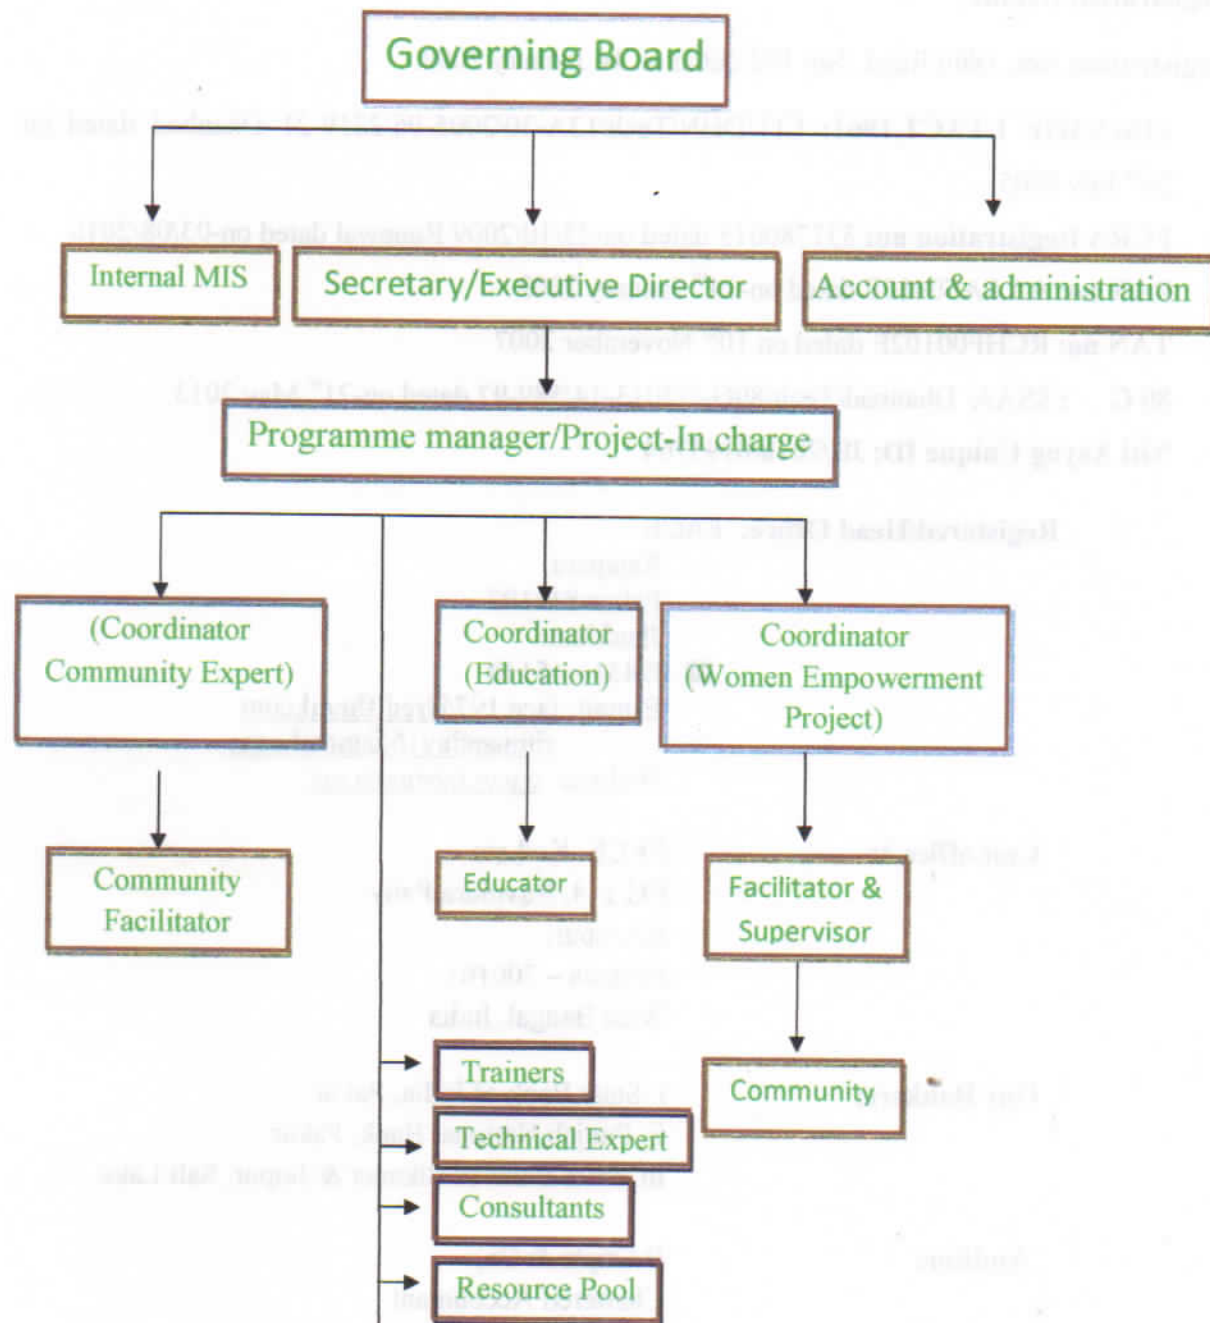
Governing Board

Internal MIS

Secretary/Executive Director

Account & administration

Programme manager/Project-In charge

(Coordinator Community Expert)

Coordinator (Education)

Coordinator (Women Empowerment Project)

Community Facilitator

Educator

Facilitator & Supervisor

Trainers

Technical Expert

Consultants

Resource Pool

Community